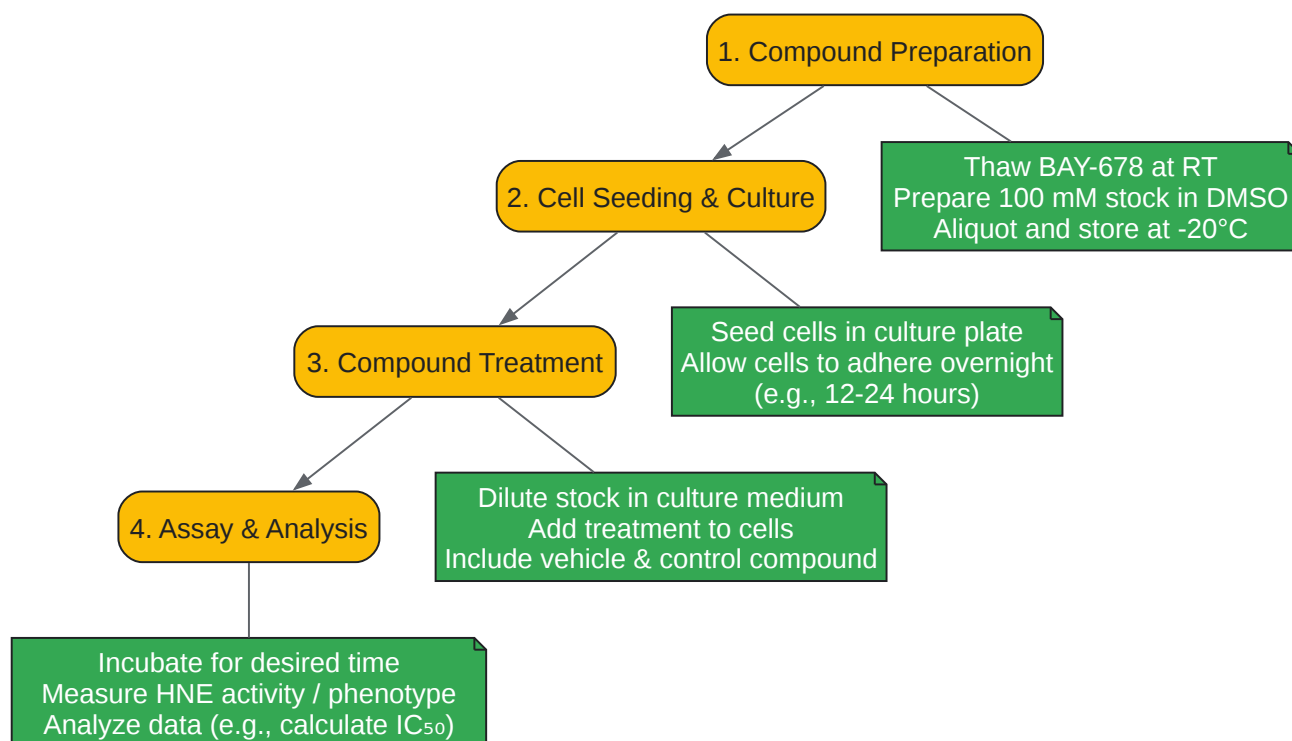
1. Compound Preparation

Thaw BAY-678 at RT
Prepare 100 mM stock in DMSO
Aliquot and store at -20°C

2. Cell Seeding & Culture

Seed cells in culture plate
Allow cells to adhere overnight
(e.g., 12-24 hours)

3. Compound Treatment

Dilute stock in culture medium
Add treatment to cells
Include vehicle & control compound

4. Assay & Analysis

Incubate for desired time
Measure HNE activity / phenotype
Analyze data (e.g., calculate $IC_{50}$)